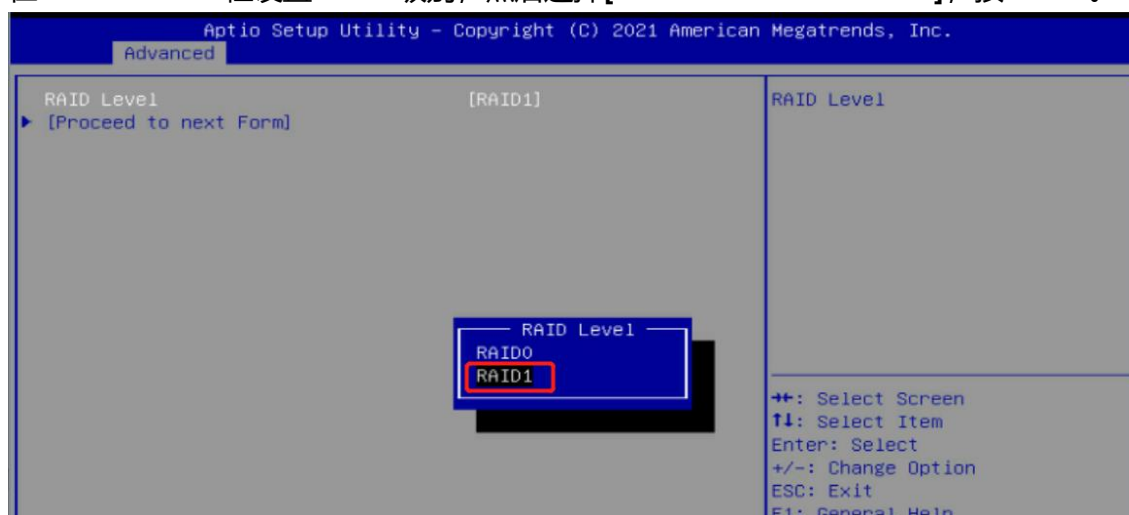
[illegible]

Aptio Setup Utility – Copyright (C) 2021 American Megatrends, Inc.
Advanced

RAID Level [RAID1]
▶ [Proceed to next Form]

RAID Level

RAID Level
RAID0
RAID1

→←: Select Screen
↑↓: Select Item
Enter: Select
+/-: Change Option
ESC: Exit
F1: General Help